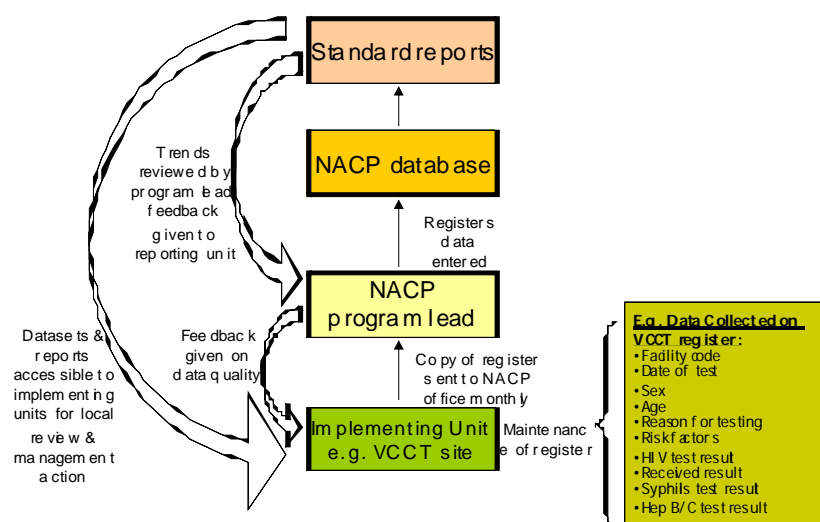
Standard reports

NACP database

NACP program lead

Implementing Unit e.g. VCCT site

Trends reviewed by program lead feedback given to reporting unit

Registers data entered

Datasets & reports accessible to implementing units for local review & management action

Feedback given on data quality

Copy of register sent to NACP office monthly

Maintenance of register

E.g. Data Collected on VCCT register:
• Facility code
• Date of test
• Sex
• Age
• Reason for testing
• Risk factors
• HIV test result
• Received result
• Syphils test result
• Hep B/C test result